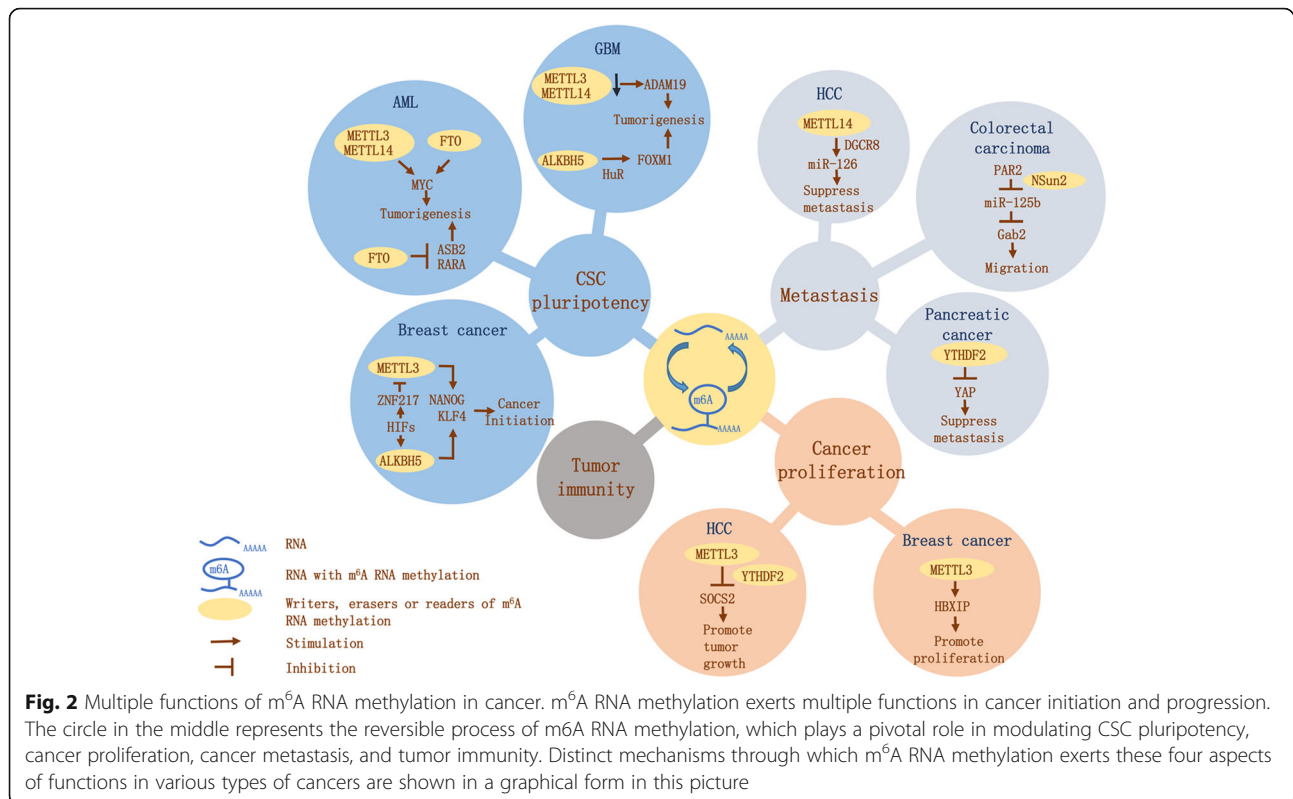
AML

METTL3
METTL14

FTO

MYC

Tumorigenesis

FTO

ASB2
RARA

GBM

METTL3
METTL14

ADAM19

Tumorigenesis

ALKBH5

FOXM1

HuR

HCC

METTL14

DGCR8

miR-126

Suppress metastasis

Colorectal carcinoma

PAR2

NSun2

miR-125b

Gab2

Migration

CSC pluripotency

Metastasis

Breast cancer

METTL3

ZNF217

NANOG
KLF4

Cancer Initiation

HIFs

ALKBH5

AAAAA

m6A

AAAAA

Pancreatic cancer

YTHDF2

YAP

Suppress metastasis

Tumor immunity

Cancer proliferation

HCC

METTL3

YTHDF2

SOCS2

Promote tumor growth

Breast cancer

METTL3

HBXIP

Promote proliferation

AAAAA RNA

m6A AAAAA RNA with m$^6$A RNA methylation

Writers, erasers or readers of m$^6$A RNA methylation

Stimulation

Inhibition

Fig. 2 Multiple functions of m$^6$A RNA methylation in cancer. m$^6$A RNA methylation exerts multiple functions in cancer initiation and progression. The circle in the middle represents the reversible process of m6A RNA methylation, which plays a pivotal role in modulating CSC pluripotency, cancer proliferation, cancer metastasis, and tumor immunity. Distinct mechanisms through which m$^6$A RNA methylation exerts these four aspects of functions in various types of cancers are shown in a graphical form in this picture